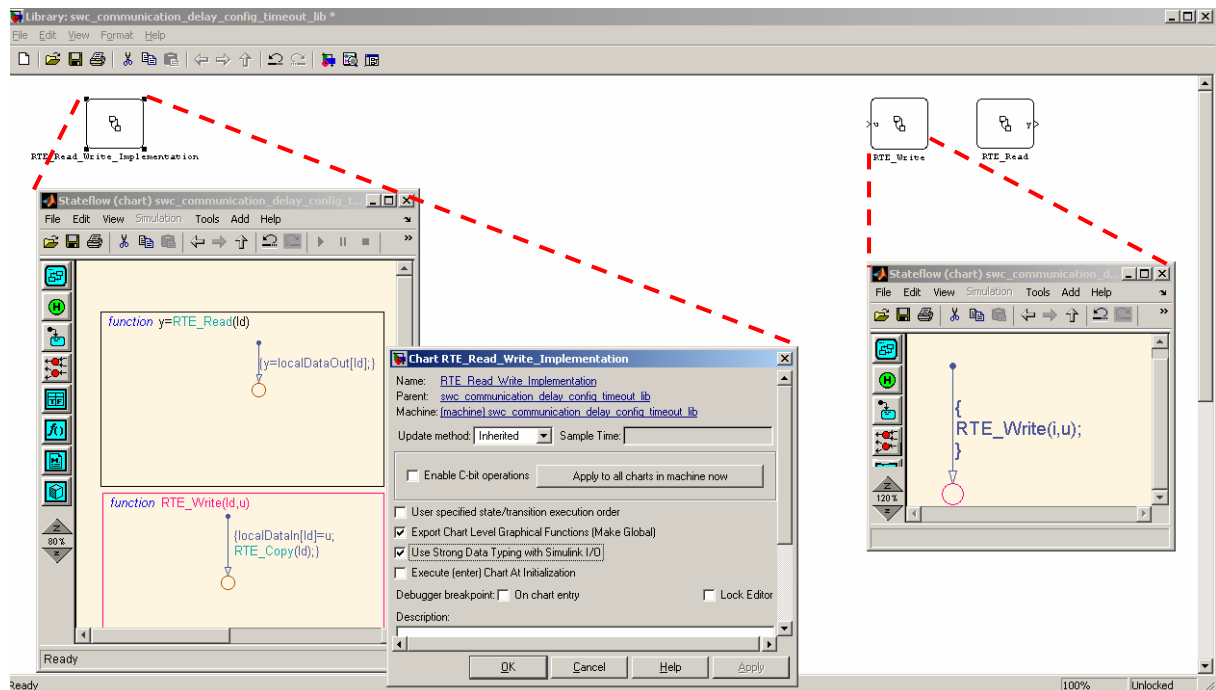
Library: swc_communication_delay_config_timeout_lib *
File Edit View Format Help

RTE_Read_Write_Implementation

Stateflow (chart) swc_communication_delay_config_t...
File Edit View Simulation Tools Add Help

function y=RTE_Read(Id)
{y=localDataOut[Id];}

function RTE_Write(Id,u)
{localDataIn[Id]=u;
RTE_Copy(Id);}

80%
Ready

Chart RTE_Read_Write_Implementation
Name: RTE_Read_Write_Implementation
Parent: swc_communication_delay_config_timeout_lib
Machine: (machine) swc_communication_delay_config_timeout_lib
Update method: Inherited Sample Time:
Enable C-bit operations
Apply to all charts in machine now
User specified state/transition execution order
Export Chart Level Graphical Functions (Make Global)
Use Strong Data Typing with Simulink I/O
Execute (enter) Chart At Initialization
Debugger breakpoint: On chart entry
Lock Editor
Description:
OK Cancel Help Apply

u RTE_Write
RTE_Read y

Stateflow (chart) swc_communication_d...
File Edit View Simulation Tools Add Help
{
RTE_Write(i,u);
}
120%

Ready
100%
Unlocked